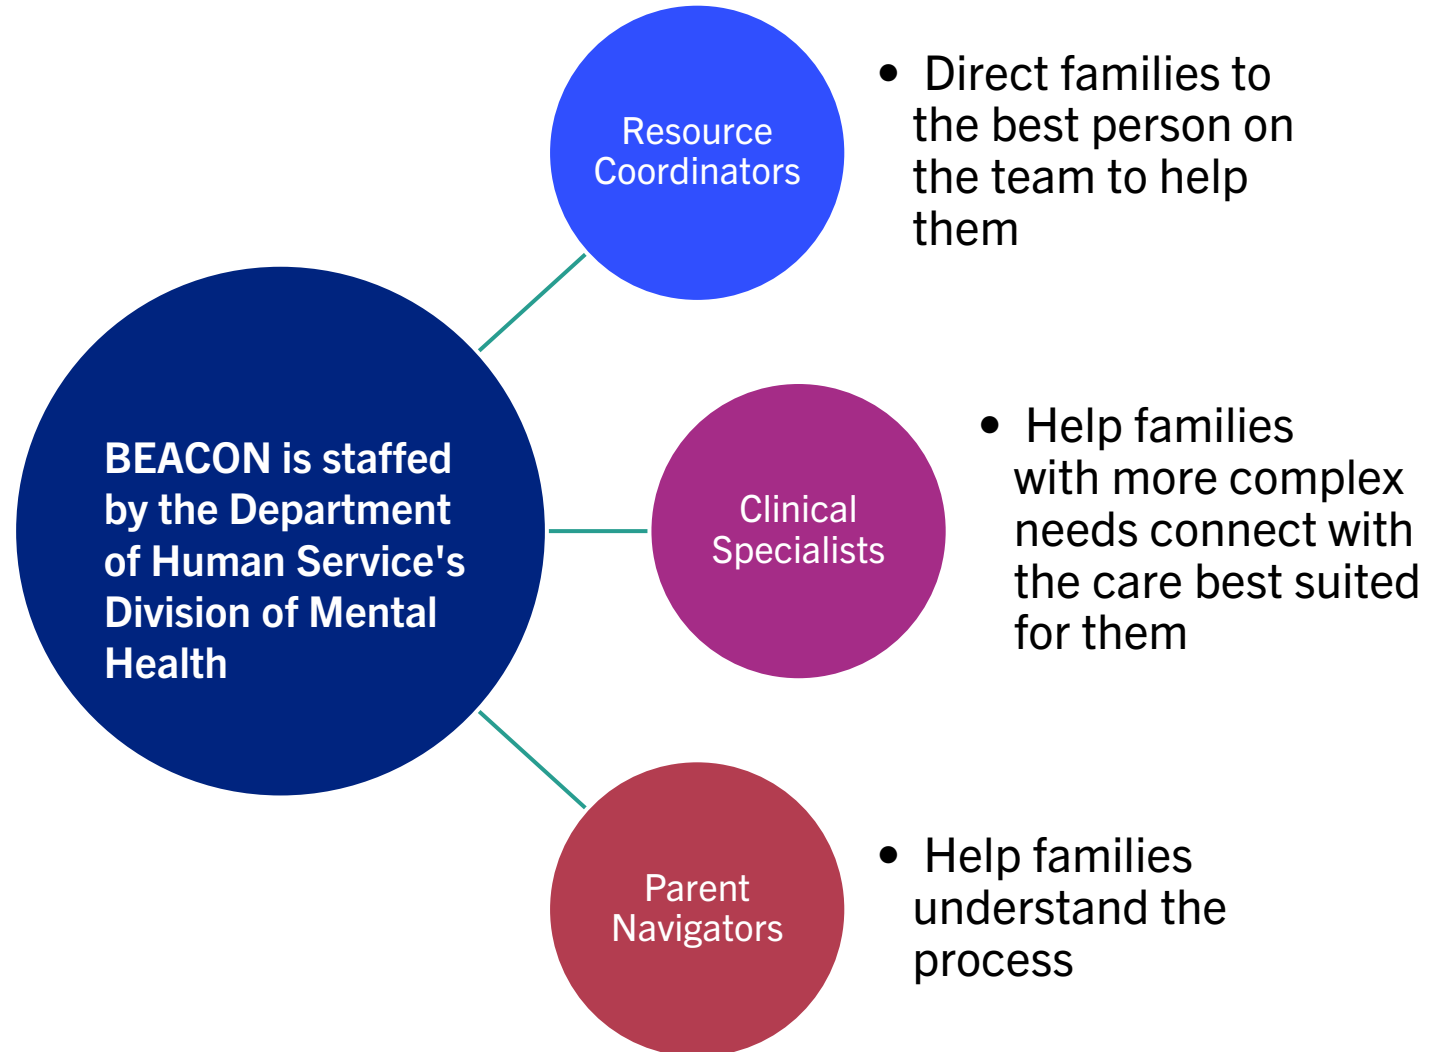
BEACON is staffed by the Department of Human Service's Division of Mental Health

Resource Coordinators

- Direct families to the best person on the team to help them

Clinical Specialists

- Help families with more complex needs connect with the care best suited for them

Parent Navigators

- Help families understand the process